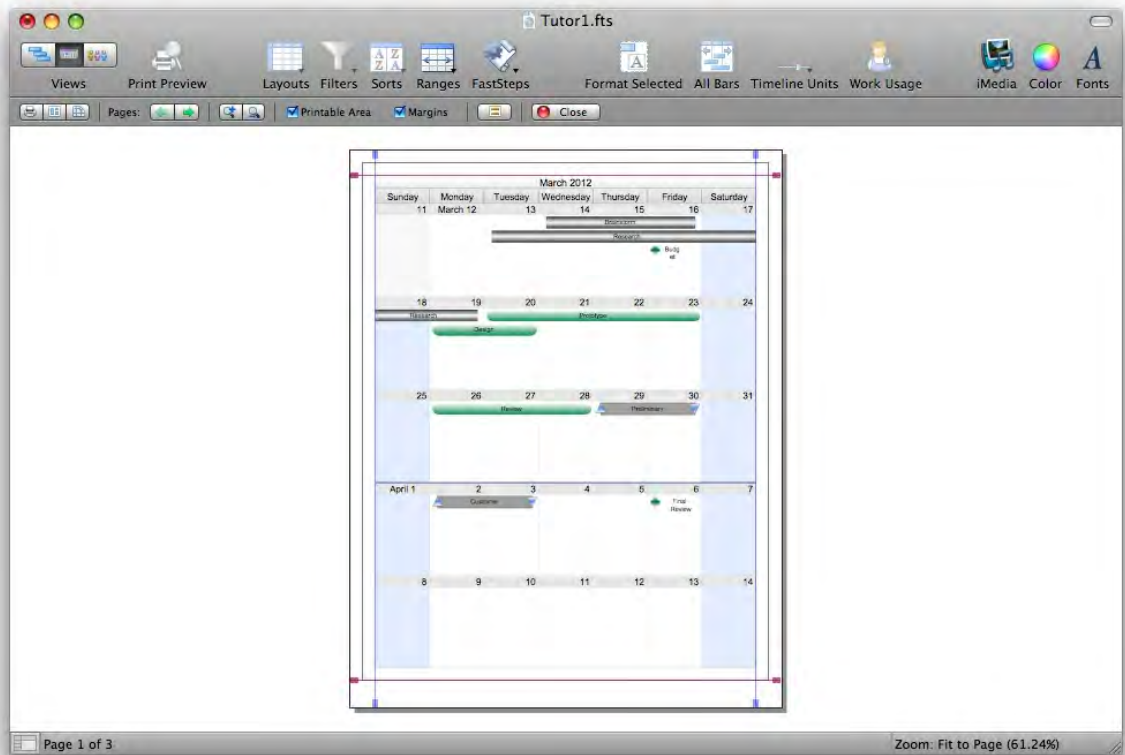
Tutor1.fts

Views Print Preview Layouts Filters Sorts Ranges FastSteps Format Selected All Bars Timeline Units Work Usage iMedia Color Fonts

Pages: Printable Area Margins Close

March 2012

| Sunday | Monday | Tuesday | Wednesday | Thursday | Friday | Saturday |
|---|---|---|---|---|---|---|
| 11 | March 12 | 13 | 14 | 15 | 16 | 17 |
| 18 | 19 | 20 | 21 | 22 | 23 | 24 |
| 25 | 26 | 27 | 28 | 29 | 30 | 31 |
| April 1 | 2 | 3 | 4 | 5 | 6 | 7 |
| 8 | 9 | 10 | 11 | 12 | 13 | 14 |

Brainstorm
Research
Budget
Research
Prototype
Design
Review
Preliminary
Customer
Final Review

Page 1 of 3

Zoom: Fit to Page (61.24%)